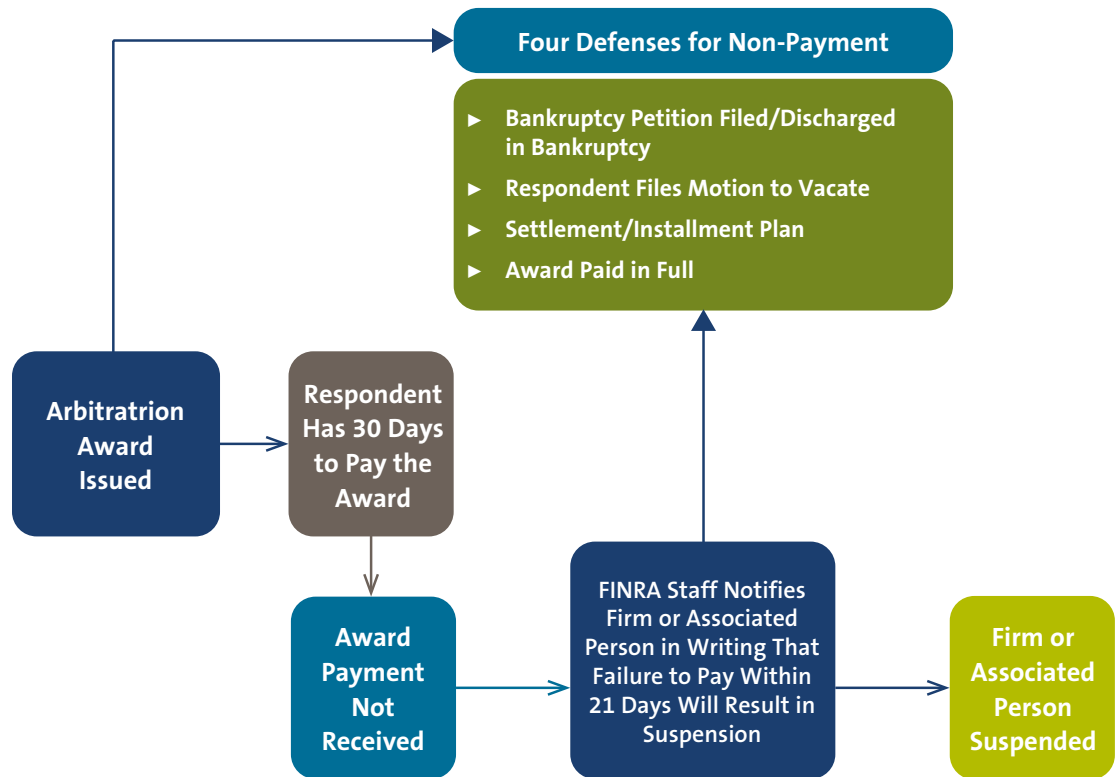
Four Defenses for Non-Payment

► Bankruptcy Petition Filed/Discharged in Bankruptcy
► Respondent Files Motion to Vacate
► Settlement/Installment Plan
► Award Paid in Full

Arbitratrion Award Issued

Respondent Has 30 Days to Pay the Award

Award Payment Not Received

FINRA Staff Notifies Firm or Associated Person in Writing That Failure to Pay Within 21 Days Will Result in Suspension

Firm or Associated Person Suspended